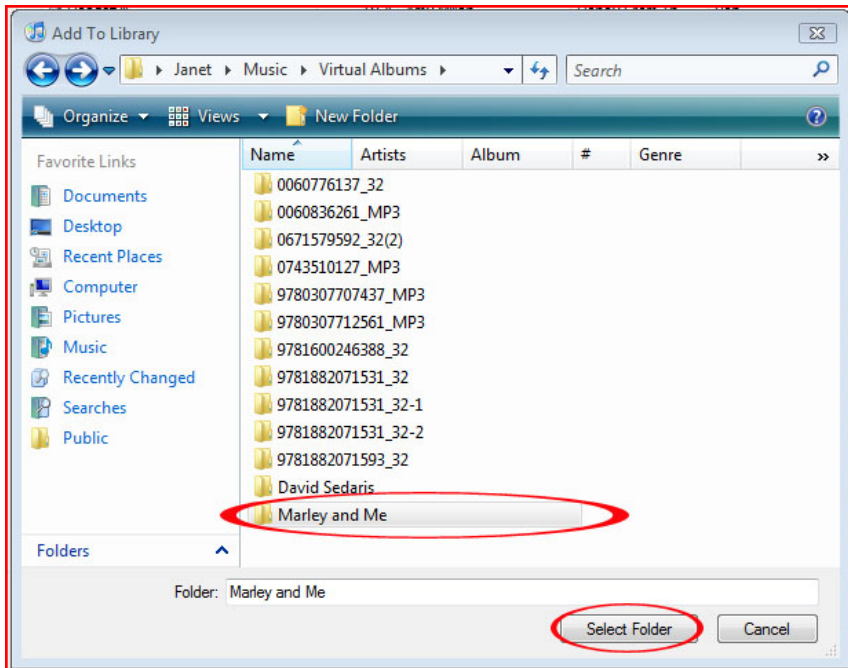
Add To Library

Janet ▸ Music ▸ Virtual Albums ▸

Search

Organize ▾ Views ▾ New Folder

Favorite Links

Documents
Desktop
Recent Places
Computer
Pictures
Music
Recently Changed
Searches
Public

Folders

| Name | Artists | Album | # | Genre | » |
|---|---|---|---|---|---|
| 0060776137_32 | | | | | |
| 0060836261_MP3 | | | | | |
| 0671579592_32(2) | | | | | |
| 0743510127_MP3 | | | | | |
| 9780307707437_MP3 | | | | | |
| 9780307712561_MP3 | | | | | |
| 9781600246388_32 | | | | | |
| 9781882071531_32 | | | | | |
| 9781882071531_32-1 | | | | | |
| 9781882071531_32-2 | | | | | |
| 9781882071593_32 | | | | | |
| David Sedaris | | | | | |
| Marley and Me | | | | | |

Folder: Marley and Me

Select Folder

Cancel